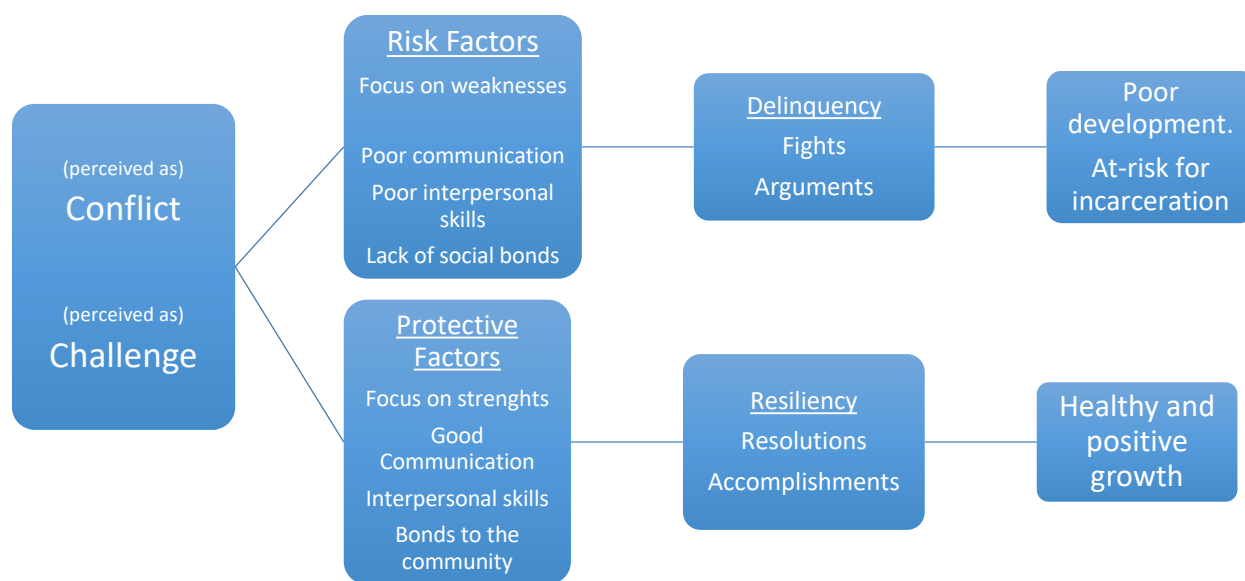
(perceived as)
Conflict

(perceived as)
Challenge

Risk Factors
Focus on weaknesses
Poor communication
Poor interpersonal skills
Lack of social bonds

Delinquency
Fights
Arguments

Poor development.
At-risk for incarceration

Protective Factors
Focus on strenghts
Good Communication
Interpersonal skills
Bonds to the community

Resiliency
Resolutions
Accomplishments

Healthy and positive growth